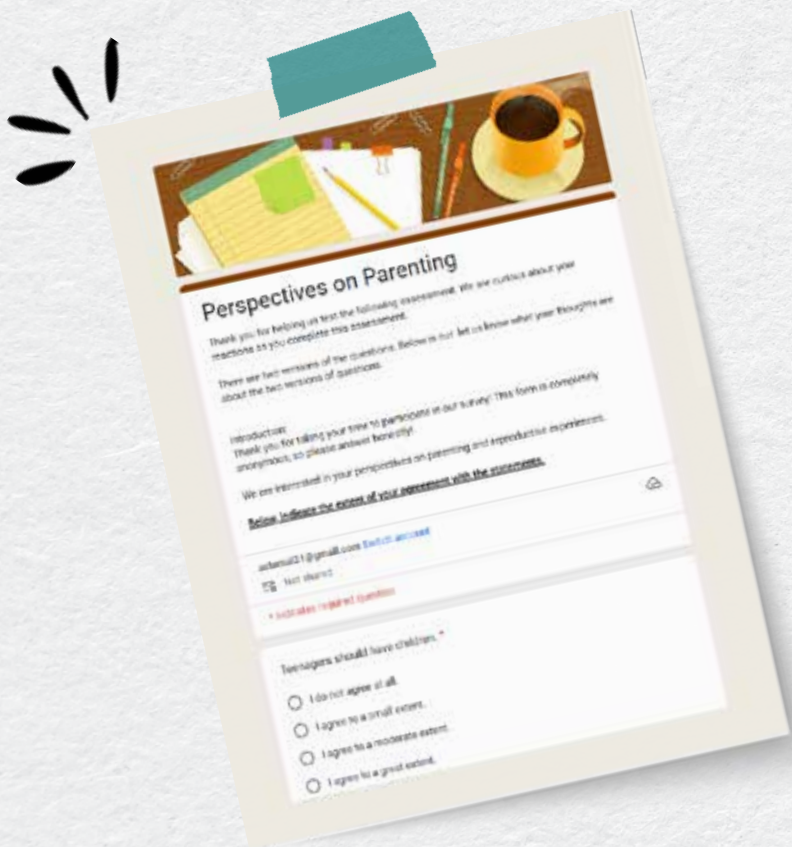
Perspectives on Parenting

Thank you for helping us test the following assessment. We are curious about your reactions as you complete this assessment.

There are two versions of the questions. Below is our let us know what your thoughts are about the two versions of questions.

Introduction:
Thank you for taking your time to participate in our survey! This form is completely anonymous, so please answer honestly!

We are interested in your perspectives on parenting and reproductive experiences.

Below, indicate the extent of your agreement with the statements.

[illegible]@gmail.com Switch account

Not shared

* Indicates required question

Teenagers should have children. *

I do not agree at all.

I agree to a small extent.

I agree to a moderate extent.

I agree to a great extent.